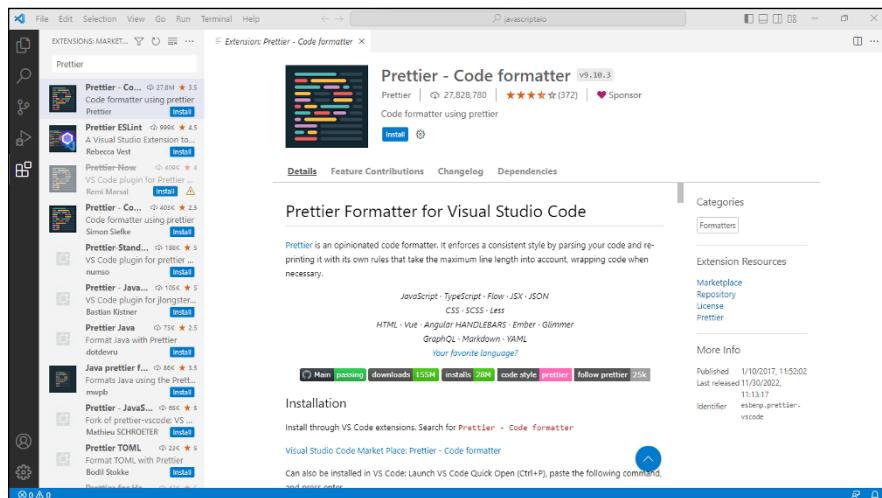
File Edit Selection View Go Run Terminal Help

javascriptelo

EXTENSIONS: MARKET...

Prettier

Prettier - Co... 27.8M ★ 3.5
Code formatter using prettier
Prettier Install

Prettier ESLint 999K ★ 4.5
A Visual Studio Extension to...
Rebecca Vest Install

Prettier Now 409K ★ 4
VS Code plugin for prettier...
Remi Marsal Install

Prettier - Co... 405K ★ 2.5
Code formatter using prettier
Simon Siefke Install

Prettier-Stand... 188K ★ 5
VS Code plugin for prettier ...
numso Install

Prettier - Java... 105K ★ 5
VS Code plugin for jlongster...
Bastian Kistner Install

Prettier Java 75K ★ 2.5
Format Java with Prettier
dotdevru Install

Java prettier f... 86K ★ 3.5
Formats Java using the Prett...
mwpb Install

Prettier - JavaS... 88K ★ 5
Fork of prettier-vscode: VS ...
Mathieu SCHROETER Install

Prettier TOML 22K ★ 5
Format TOML with Prettier
Bodil Stokke Install

Extension: Prettier - Code formatter ×

Prettier - Code formatter v9.10.3
Prettier | 27,828,780 | ★★★★☆ (372) | Sponsor
Code formatter using prettier
Install

Details Feature Contributions Changelog Dependencies

Prettier Formatter for Visual Studio Code

Prettier is an opinionated code formatter. It enforces a consistent style by parsing your code and re-printing it with its own rules that take the maximum line length into account, wrapping code when necessary.

JavaScript · TypeScript · Flow · JSX · JSON
CSS · SCSS · Less
HTML · Vue · Angular HANDLEBARS · Ember · Glimmer
GraphQL · Markdown · YAML
Your favorite language?

Main passing downloads 155M installs 28M code style prettier follow prettier 25k

Installation

Install through VS Code extensions. Search for Prettier - Code formatter

Visual Studio Code Market Place: Prettier - Code formatter

Can also be installed in VS Code: Launch VS Code Quick Open (Ctrl+P), paste the following command, and press enter.

Categories
Formatters

Extension Resources
Marketplace
Repository
License
Prettier

More Info
Published 1/10/2017, 11:52:02
Last released 11/30/2022, 11:13:17
Identifier esbenp.prettier-vscode

⊗ 0 ⚠ 0